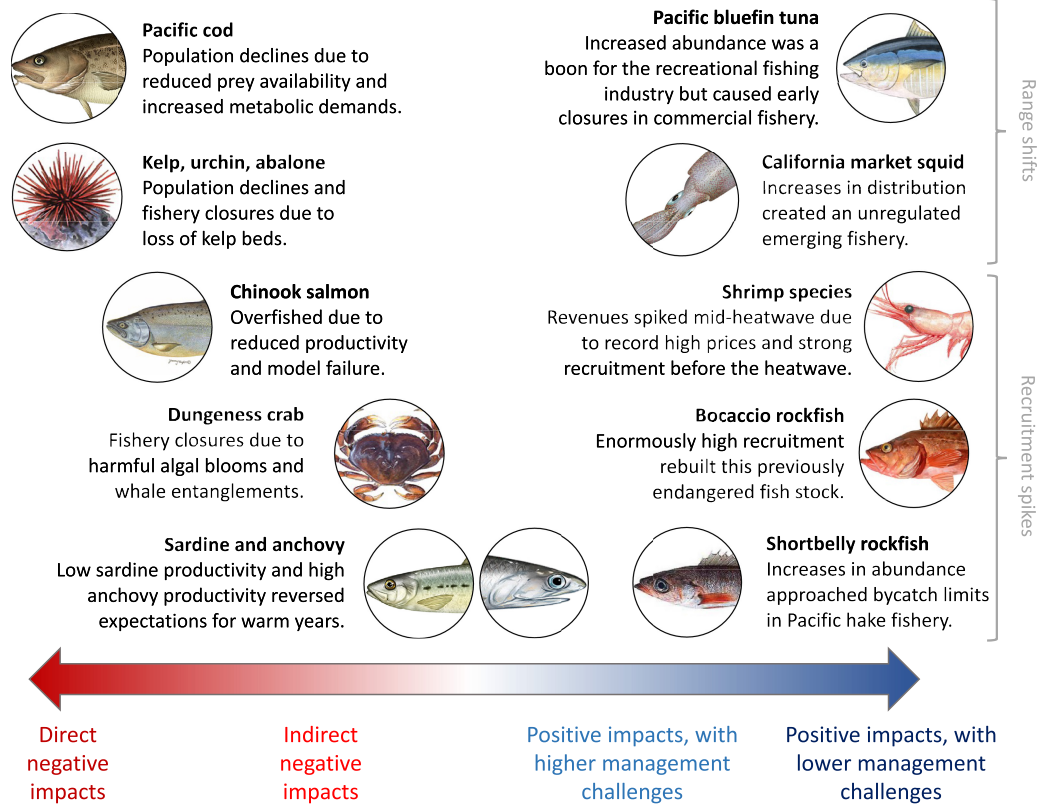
Pacific cod
Population declines due to reduced prey availability and increased metabolic demands.

Kelp, urchin, abalone
Population declines and fishery closures due to loss of kelp beds.

Chinook salmon
Overfished due to reduced productivity and model failure.

Dungeness crab
Fishery closures due to harmful algal blooms and whale entanglements.

Sardine and anchovy
Low sardine productivity and high anchovy productivity reversed expectations for warm years.

Pacific bluefin tuna
Increased abundance was a boon for the recreational fishing industry but caused early closures in commercial fishery.

California market squid
Increases in distribution created an unregulated emerging fishery.

Shrimp species
Revenues spiked mid-heatwave due to record high prices and strong recruitment before the heatwave.

Bocaccio rockfish
Enormously high recruitment rebuilt this previously endangered fish stock.

Shortbelly rockfish
Increases in abundance approached bycatch limits in Pacific hake fishery.

Range shifts

Recruitment spikes

Direct negative impacts

Indirect negative impacts

Positive impacts, with higher management challenges

Positive impacts, with lower management challenges